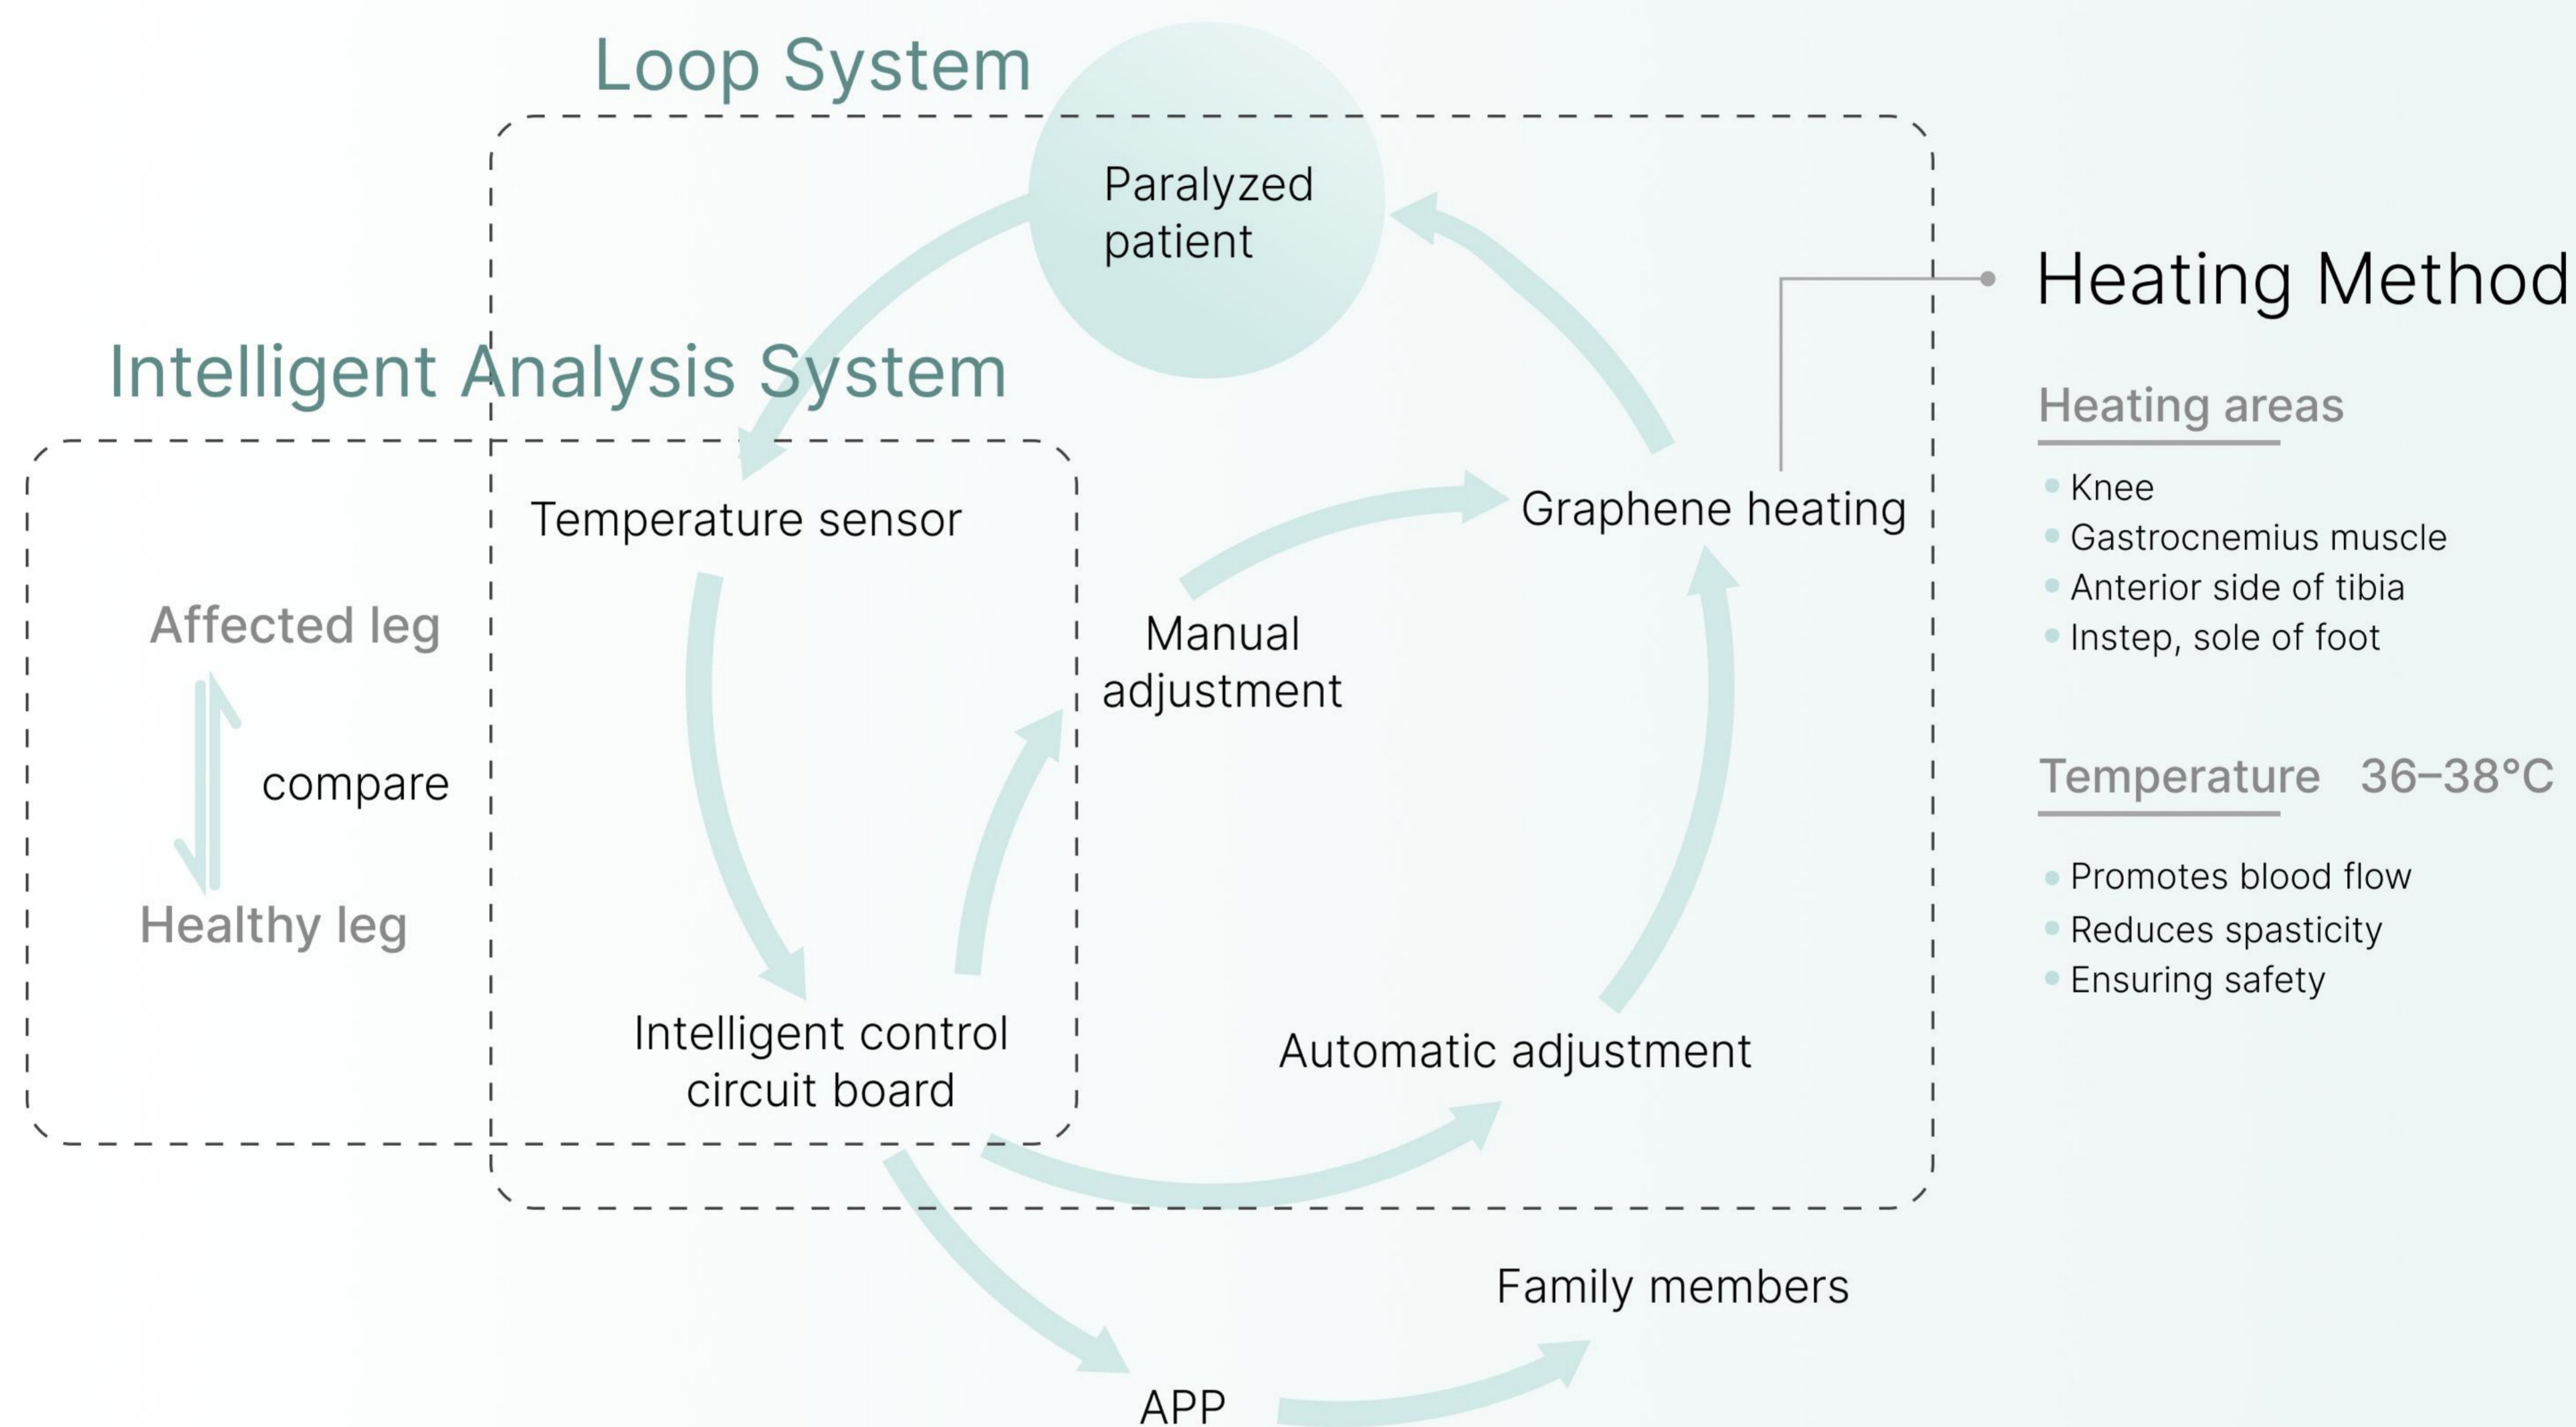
Loop System

Paralyzed patient

Heating Method

Intelligent Analysis System

Temperature sensor

Graphene heating

Heating areas

- Knee
- Gastrocnemius muscle
- Anterior side of tibia
- Instep, sole of foot

Affected leg

compare

Healthy leg

Manual adjustment

Temperature 36–38°C

- Promotes blood flow
- Reduces spasticity
- Ensuring safety

Intelligent control circuit board

Automatic adjustment

Family members

APP